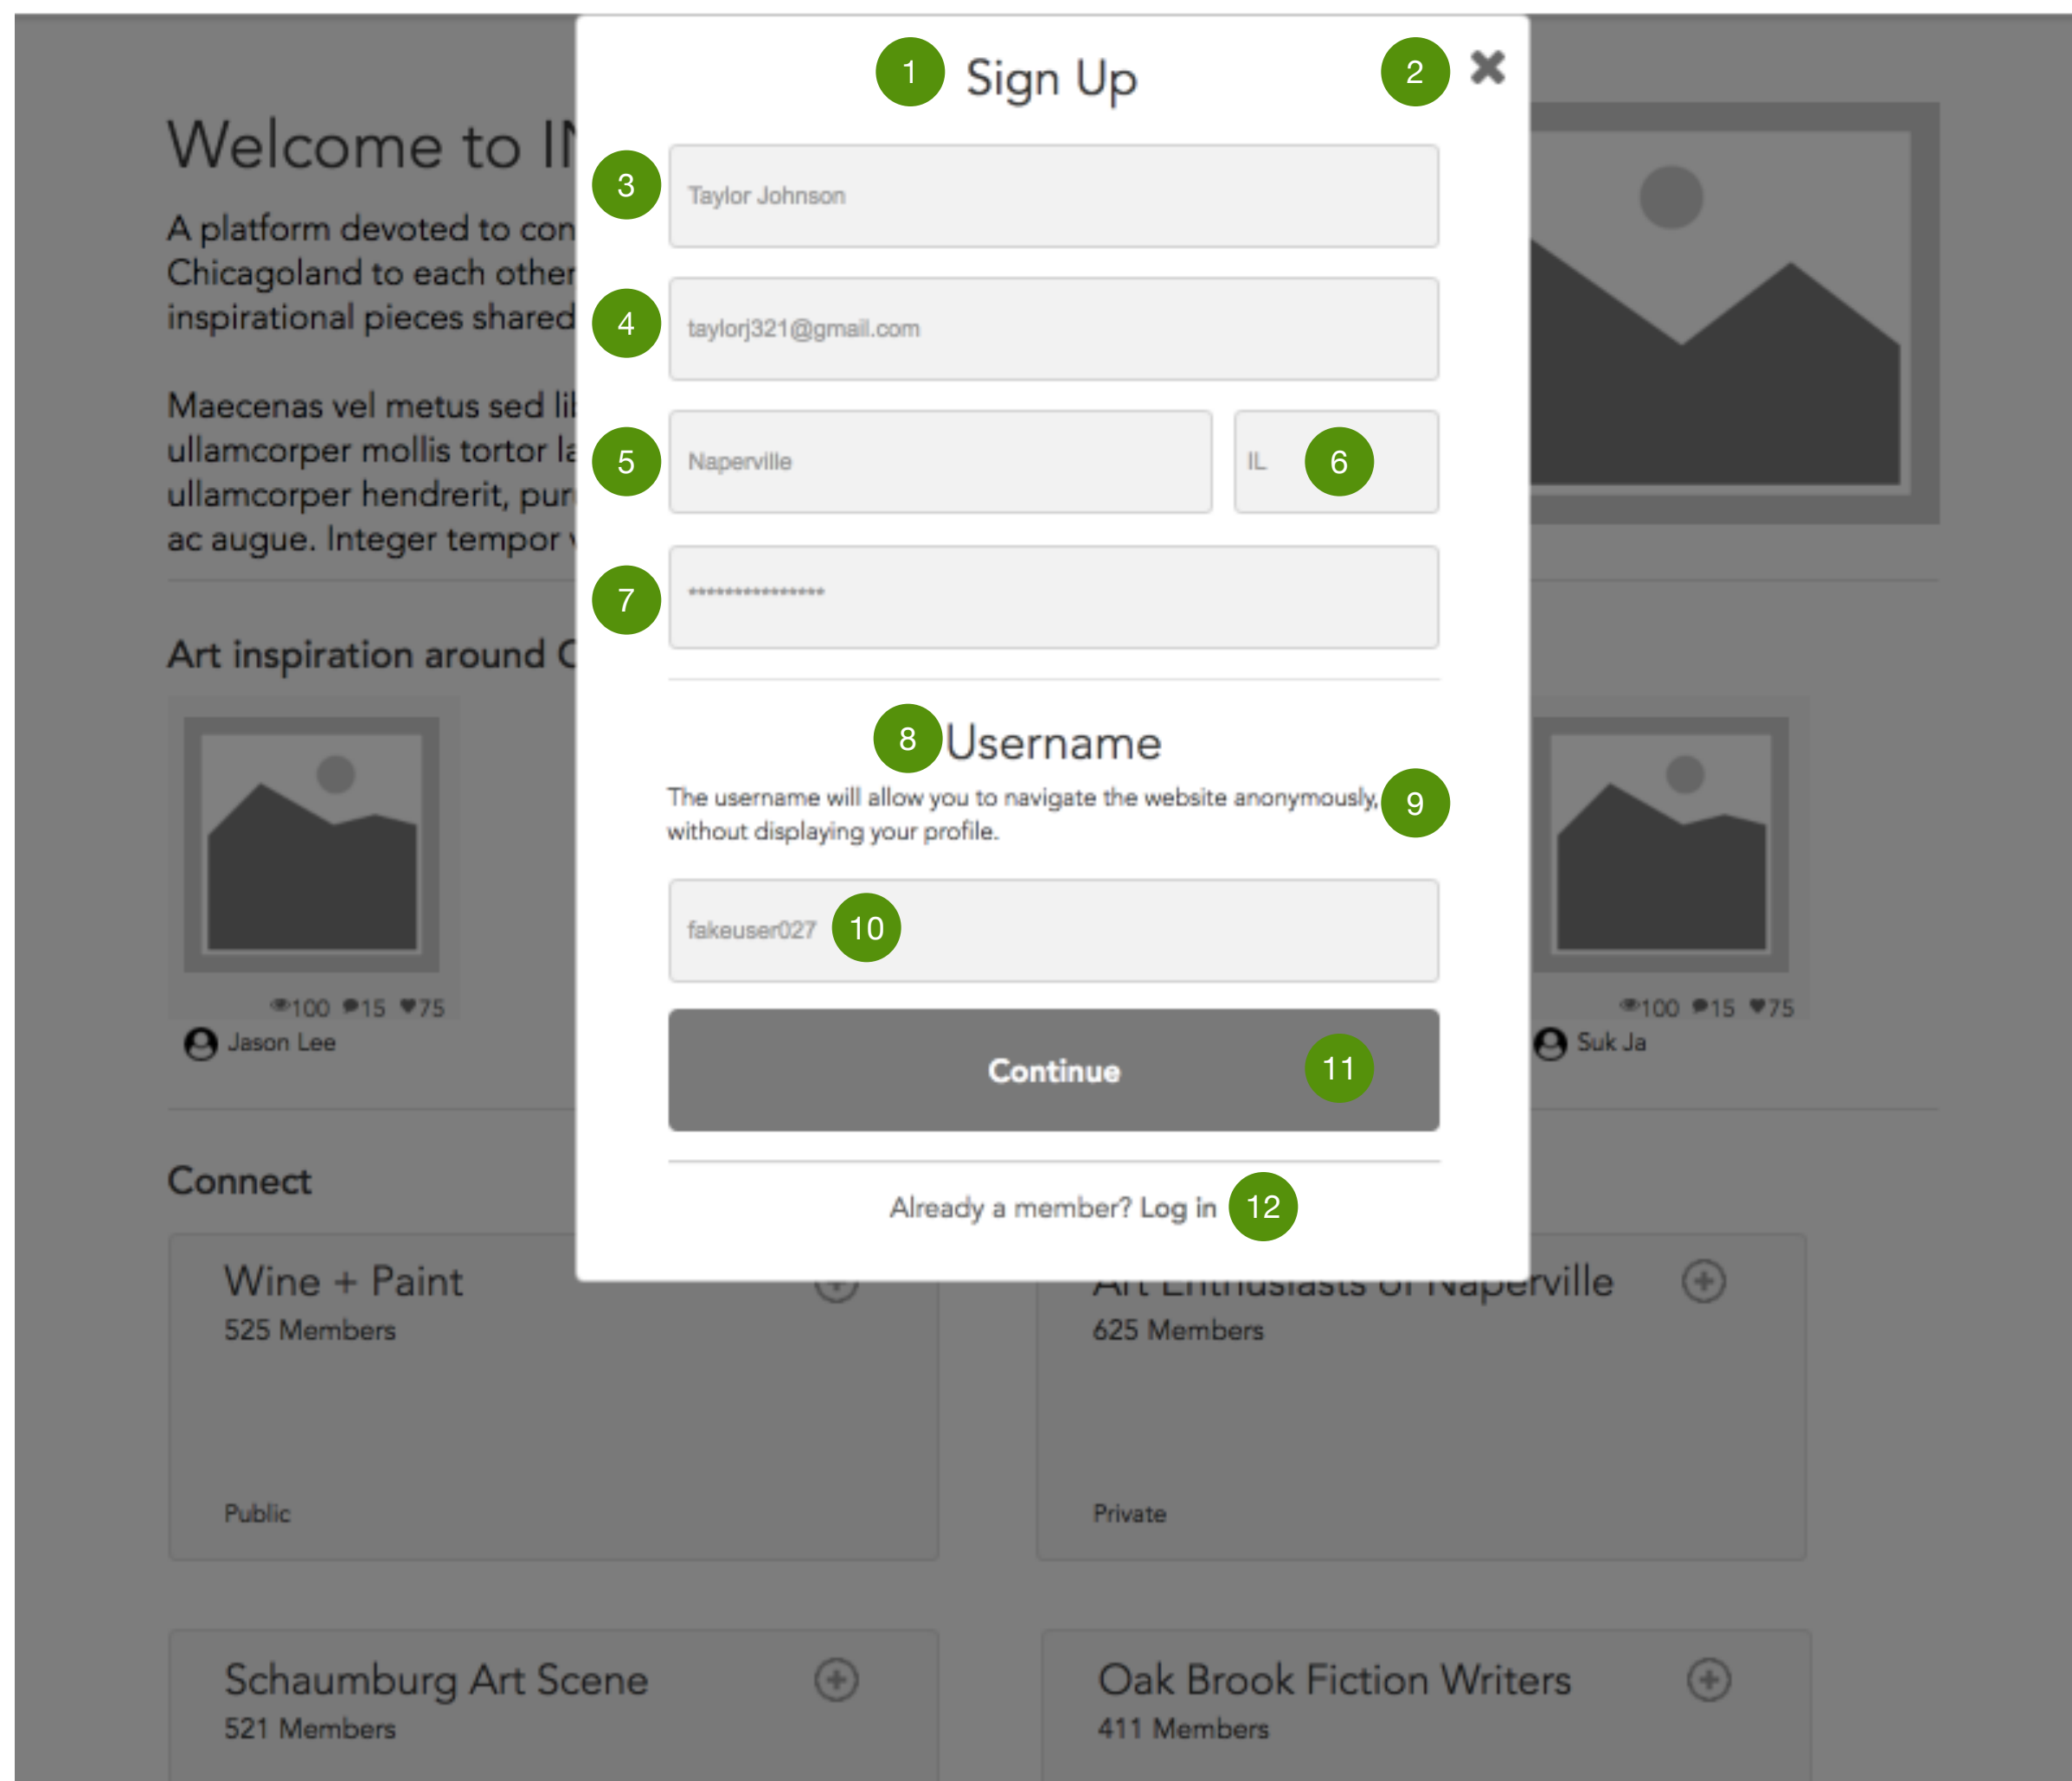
Welcome to I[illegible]

A platform devoted to con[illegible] Chicagoland to each other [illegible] inspirational pieces shared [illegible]

Maecenas vel metus sed li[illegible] ullamcorper mollis tortor l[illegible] ullamcorper hendrerit, pur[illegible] ac augue. Integer tempor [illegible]

Art inspiration around C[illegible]

100 15 75
Jason Lee

100 15 75
Suk Ja

Connect

Wine + Paint
525 Members
Public

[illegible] Enthusiasts of Naperville
625 Members
Private

Schaumburg Art Scene
521 Members

Oak Brook Fiction Writers
411 Members

1 Sign Up
2 ✕
3 Taylor Johnson
4 taylorj321@gmail.com
5 Naperville
IL 6
7 ***************
8 Username
The username will allow you to navigate the website anonymously, 9 without displaying your profile.
fakeuser027 10
Continue 11
Already a member? Log in 12